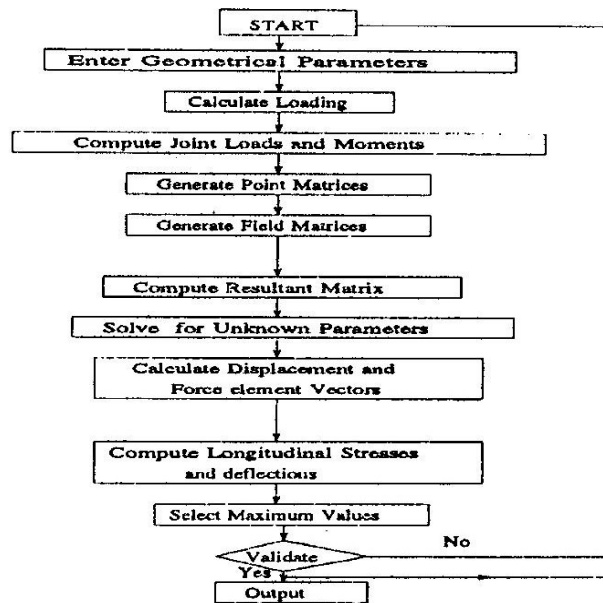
START

Enter Geometrical Parameters

Calculate Loading

Compute Joint Loads and Moments

Generate Point Matrices

Generate Field Matrices

Compute Resultant Matrix

Solve for Unknown Parameters

Calculate Displacement and Force element Vectors

Compute Longitudinal Stresses and deflections

Select Maximum Values

Validate

No

Yes

Output